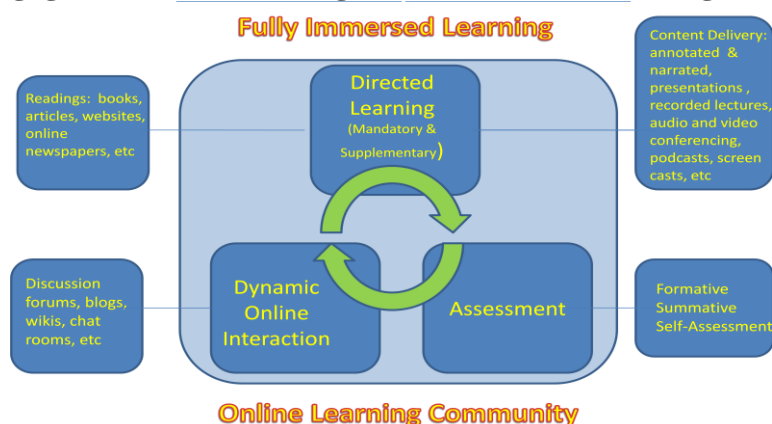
Fully Immersed Learning

Readings: books, articles, websites, online newspapers, etc

Directed Learning (Mandatory & Supplementary)

Content Delivery: annotated & narrated, presentations , recorded lectures, audio and video conferencing, podcasts, screen casts, etc

Discussion forums, blogs, wikis, chat rooms, etc

Dynamic Online Interaction

Assessment

Formative Summative Self-Assessment

Online Learning Community